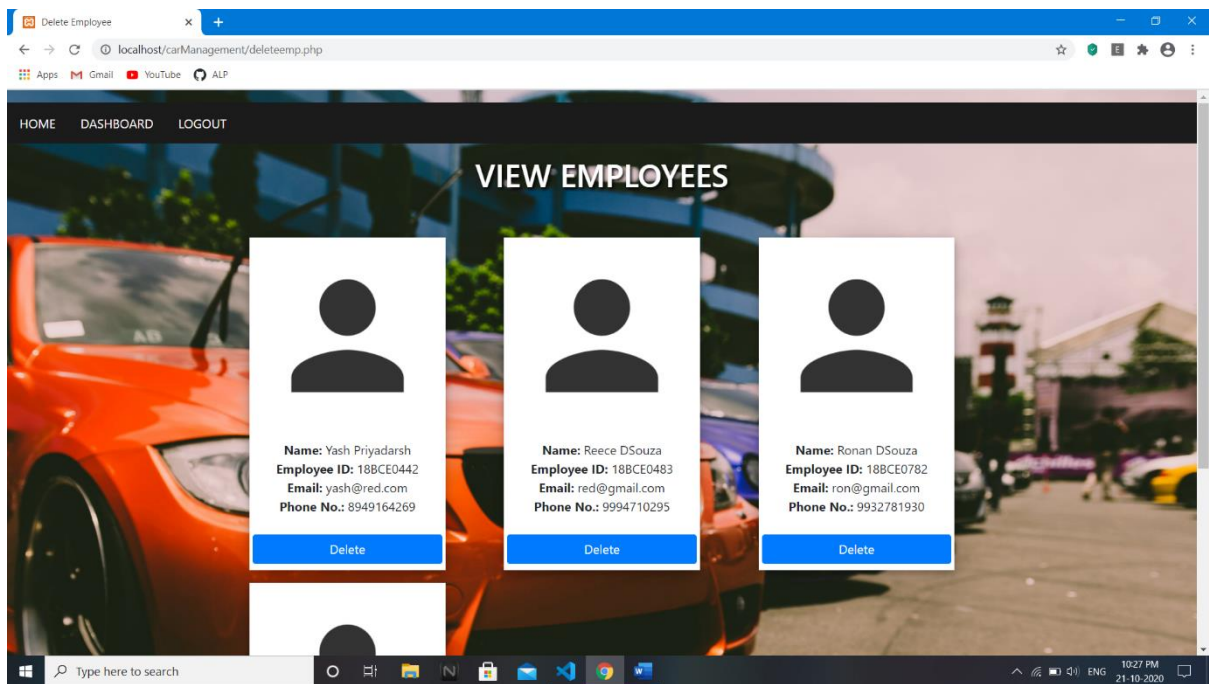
Delete Employee

localhost/carManagement/deleteemp.php

Apps Gmail YouTube ALP

HOME DASHBOARD LOGOUT

VIEW EMPLOYEES

**Name:** Yash Priyadarsh
**Employee ID:** 18BCE0442
**Email:** yash@red.com
**Phone No.:** 8949164269

Delete

**Name:** Reece DSouza
**Employee ID:** 18BCE0483
**Email:** red@gmail.com
**Phone No.:** 9994710295

Delete

**Name:** Ronan DSouza
**Employee ID:** 18BCE0782
**Email:** ron@gmail.com
**Phone No.:** 9932781930

Delete

Type here to search

ENG 10:27 PM 21-10-2020